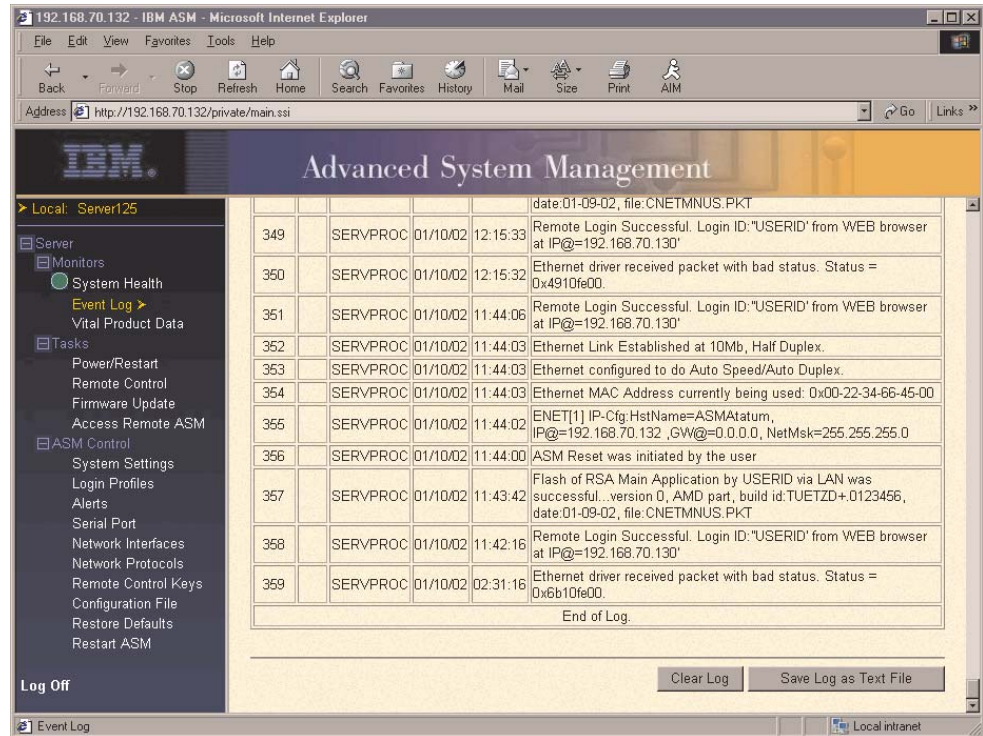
192.168.70.132 - IBM ASM - Microsoft Internet Explorer

File Edit View Favorites Tools Help

Back Forward Stop Refresh Home Search Favorites History Mail Size Print AIM

Address http://192.168.70.132/private/main.ssi Go Links »

IBM. Advanced System Management

> Local: Server125

Server
Monitors
System Health
Event Log >
Vital Product Data
Tasks
Power/Restart
Remote Control
Firmware Update
Access Remote ASM
ASM Control
System Settings
Login Profiles
Alerts
Serial Port
Network Interfaces
Network Protocols
Remote Control Keys
Configuration File
Restore Defaults
Restart ASM

Log Off

| | | | | | |
|---|---|---|---|---|---|
| | | | | | date:01-09-02, file:CNETMNUS.PKT |
| 349 | | | SERVPROC | 01/10/02 12:15:33 | Remote Login Successful. Login ID:"USERID' from WEB browser at IP@=192.168.70.130' |
| 350 | | | SERVPROC | 01/10/02 12:15:32 | Ethernet driver received packet with bad status. Status = 0x4910fe00. |
| 351 | | | SERVPROC | 01/10/02 11:44:06 | Remote Login Successful. Login ID:"USERID' from WEB browser at IP@=192.168.70.130' |
| 352 | | | SERVPROC | 01/10/02 11:44:03 | Ethernet Link Established at 10Mb, Half Duplex. |
| 353 | | | SERVPROC | 01/10/02 11:44:03 | Ethernet configured to do Auto Speed/Auto Duplex. |
| 354 | | | SERVPROC | 01/10/02 11:44:03 | Ethernet MAC Address currently being used: 0x00-22-34-66-45-00 |
| 355 | | | SERVPROC | 01/10/02 11:44:02 | ENET[1] IP-Cfg:HstName=ASMAtatum, IP@=192.168.70.132 ,GW@=0.0.0.0, NetMsk=255.255.255.0 |
| 356 | | | SERVPROC | 01/10/02 11:44:00 | ASM Reset was initiated by the user |
| 357 | | | SERVPROC | 01/10/02 11:43:42 | Flash of RSA Main Application by USERID via LAN was successful...version 0, AMD part, build id:TUETZD+.0123456, date:01-09-02, file:CNETMNUS.PKT |
| 358 | | | SERVPROC | 01/10/02 11:42:16 | Remote Login Successful. Login ID:"USERID' from WEB browser at IP@=192.168.70.130' |
| 359 | | | SERVPROC | 01/10/02 02:31:16 | Ethernet driver received packet with bad status. Status = 0x6b10fe00. |
| End of Log. | | | | | |

Clear Log Save Log as Text File

Event Log Local intranet